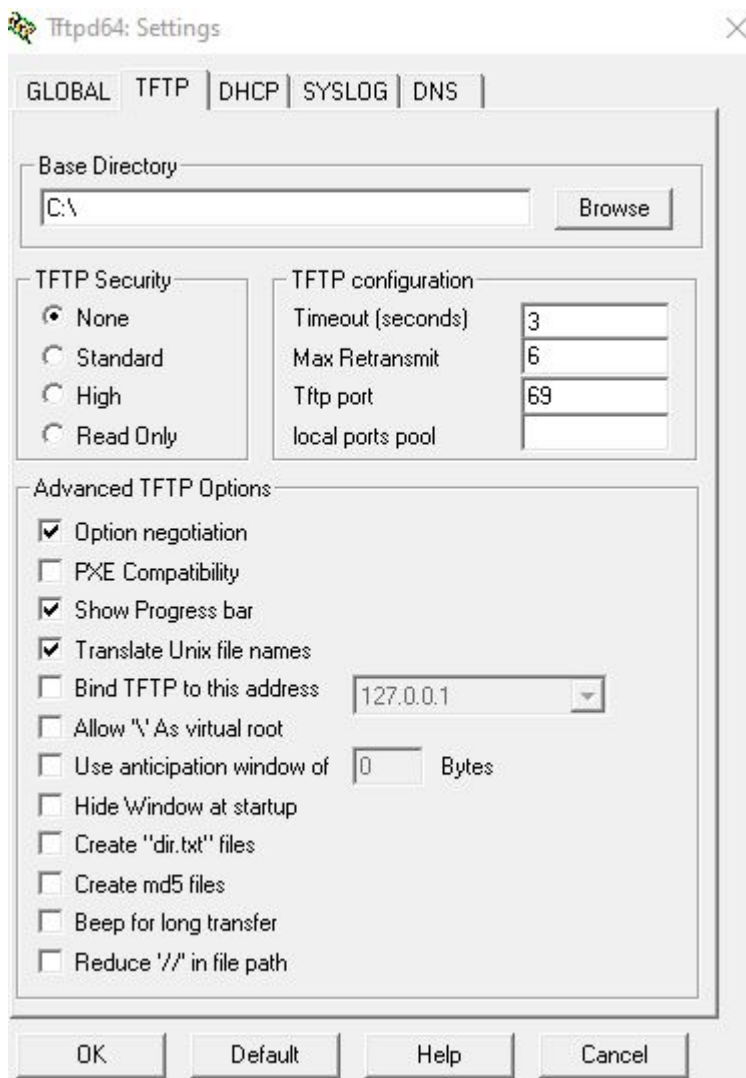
Tftpd64: Settings

GLOBAL | TFTP | DHCP | SYSLOG | DNS

Base Directory

C:\

Browse

TFTP Security

None

Standard

High

Read Only

TFTP configuration

Timeout (seconds) 3

Max Retransmit 6

Tftp port 69

local ports pool

Advanced TFTP Options

Option negotiation

PXE Compatibility

Show Progress bar

Translate Unix file names

Bind TFTP to this address 127.0.0.1

Allow '\' As virtual root

Use anticipation window of 0 Bytes

Hide Window at startup

Create "dir.txt" files

Create md5 files

Beep for long transfer

Reduce '//' in file path

OK Default Help Cancel